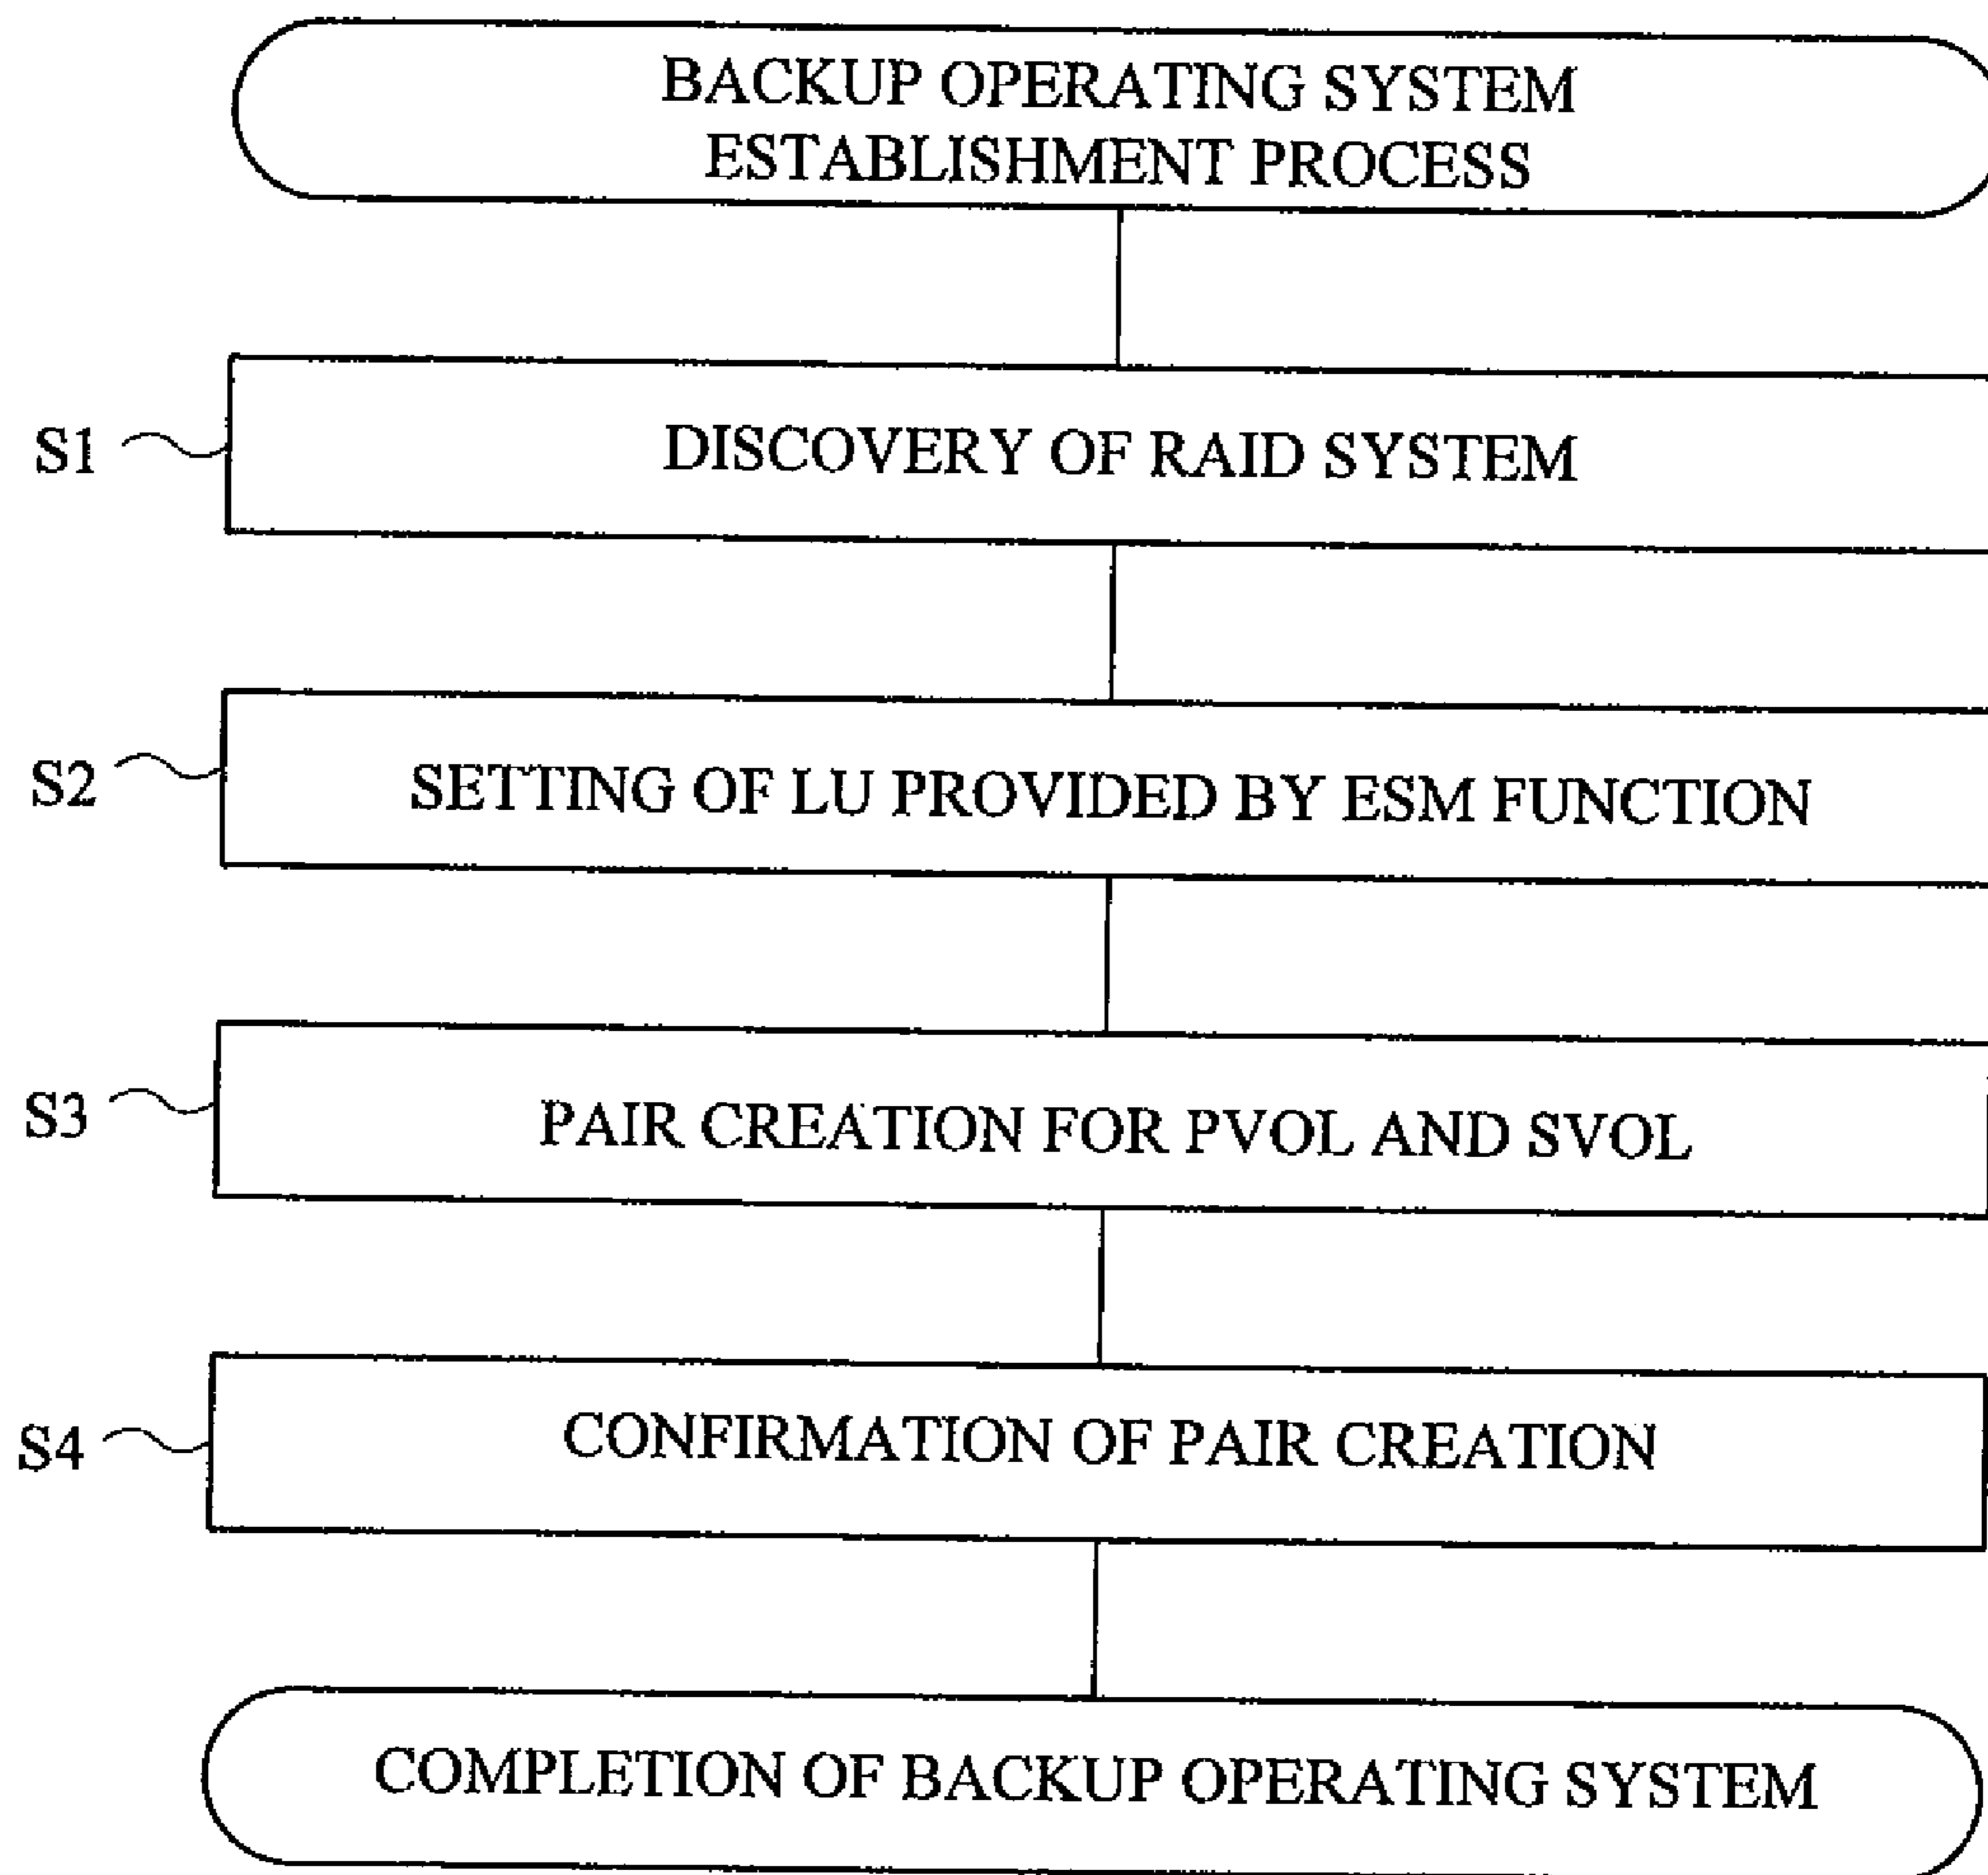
BACKUP OPERATING SYSTEM ESTABLISHMENT PROCESS

S1

DISCOVERY OF RAID SYSTEM

S2

SETTING OF LU PROVIDED BY ESM FUNCTION

S3

PAIR CREATION FOR PVOL AND SVOL

S4

CONFIRMATION OF PAIR CREATION

COMPLETION OF BACKUP OPERATING SYSTEM